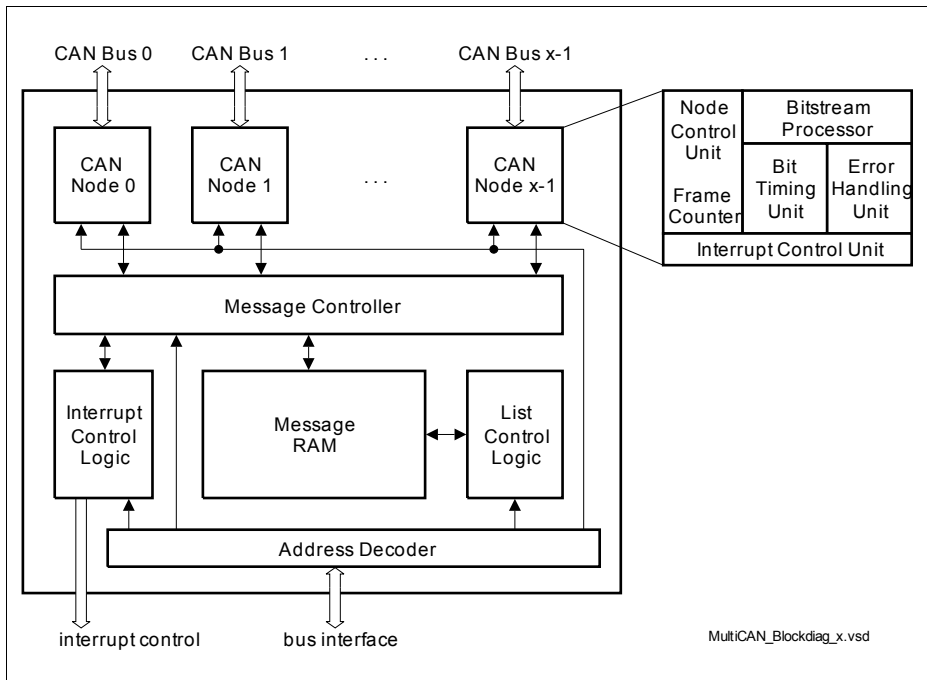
CAN Bus 0
CAN Bus 1
...
CAN Bus x-1

CAN Node 0
CAN Node 1
...
CAN Node x-1

Node Control Unit
Frame Counter
Bitstream Processor
Bit Timing Unit
Error Handling Unit
Interrupt Control Unit

Message Controller

Interrupt Control Logic
Message RAM
List Control Logic

Address Decoder

interrupt control
bus interface

MultiCAN_Blockdiag_x.vsd